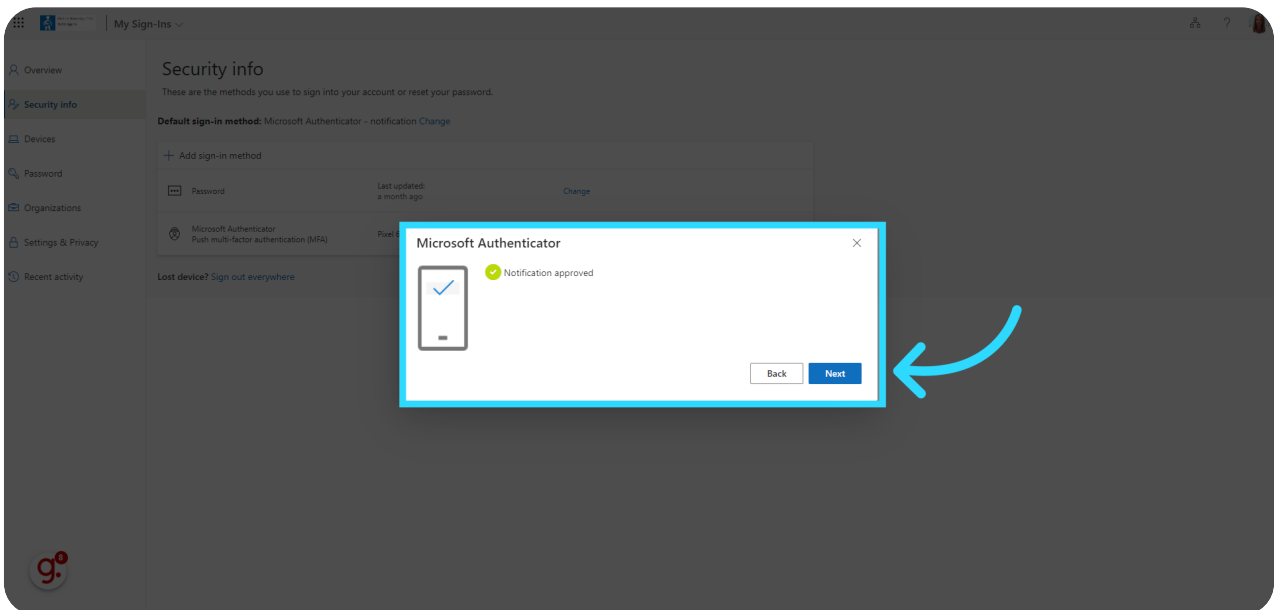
My Sign-Ins

Overview
Security info
Devices
Password
Organizations
Settings & Privacy
Recent activity

Security info
These are the methods you use to sign into your account or reset your password.

Default sign-in method: Microsoft Authenticator - notification Change

+ Add sign-in method

Password
Last updated:
a month ago
Change

Microsoft Authenticator
Push multi-factor authentication (MFA)
Pixel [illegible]

Lost device? Sign out everywhere

Microsoft Authenticator
Notification approved
Back
Next

g
8